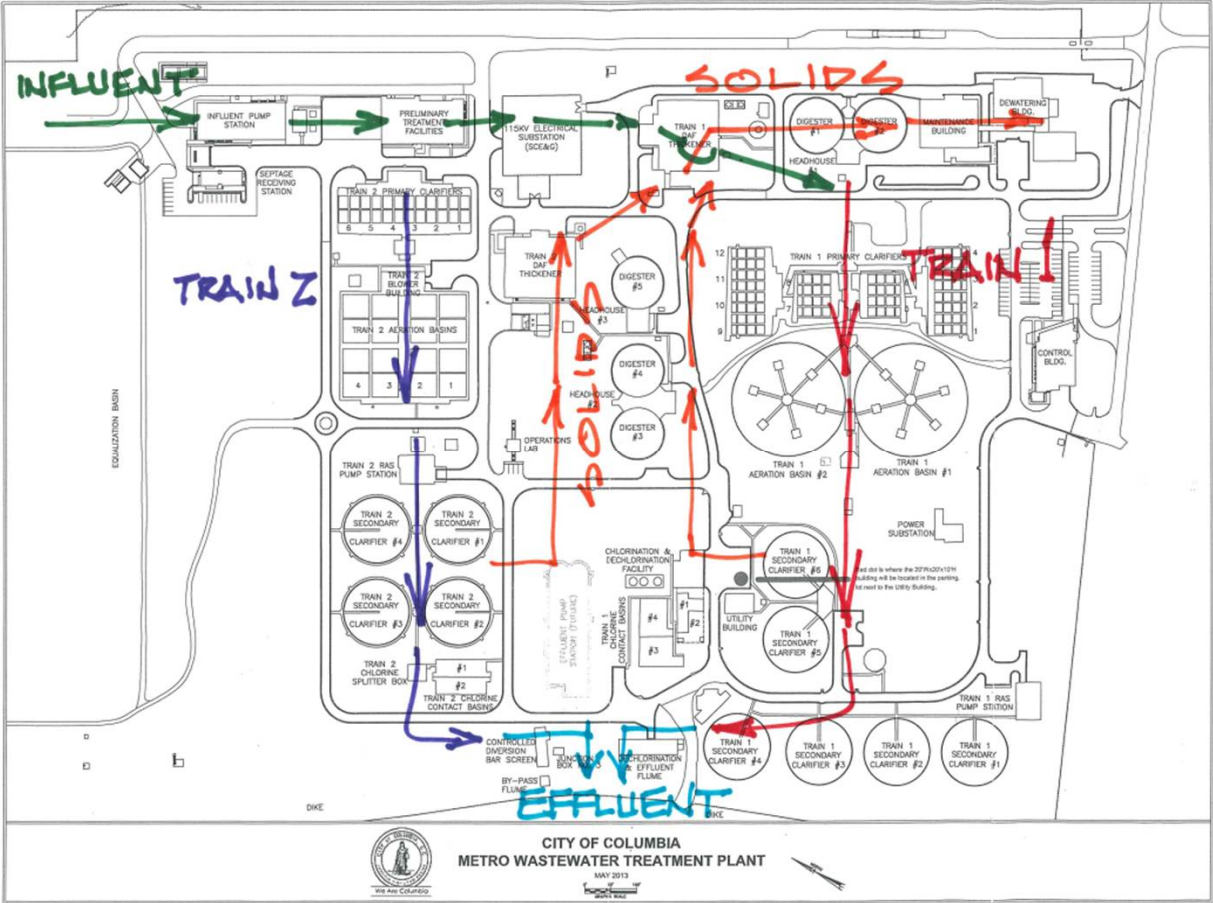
INFLUENT

SOLIDS

INFLUENT PUMP STATION

PRELIMINARY TREATMENT FACILITIES

115KV ELECTRICAL SUBSTATION (SCE&G)

TRAIN 1 DAF THICKENER

DIGESTER #1

DIGESTER #2

MAINTENANCE BUILDING

DEWATERING BLDG.

HEADHOUSE #1

SEPTAGE RECEIVING STATION

TRAIN 2 PRIMARY CLARIFIERS

6 5 4 3 2 1

TRAIN 2

TRAIN 2 BLOWER BUILDING

TRAIN 2 AERATION BASINS

4 3 2 1

TRAIN 2 DAF THICKENER

DIGESTER #5

HEADHOUSE #3

SOLIDS

DIGESTER #4

HEADHOUSE #2

DIGESTER #3

OPERATIONS LAB

12 11 10 9

TRAIN 1 PRIMARY CLARIFIERS

TRAIN 1

3 2 1

CONTROL BLDG.

TRAIN 1 AERATION BASIN #2

TRAIN 1 AERATION BASIN #1

EQUALIZATION BASIN

TRAIN 2 RAS PUMP STATION

TRAIN 2 SECONDARY CLARIFIER #4

TRAIN 2 SECONDARY CLARIFIER #1

TRAIN 2 SECONDARY CLARIFIER #3

TRAIN 2 SECONDARY CLARIFIER #2

TRAIN 2 CHLORINE SPLITTER BOX

TRAIN 2 CHLORINE CONTACT BASINS

#1 #2

EFFLUENT PUMP STATION (FUTURE)

CHLORINATION & DECHLORINATION FACILITY

TRAIN 1 CHLORINE CONTACT BASINS

#4 #1 #2 #3

TRAIN 1 SECONDARY CLARIFIER #6

UTILITY BUILDING

TRAIN 1 SECONDARY CLARIFIER #5

POWER SUBSTATION

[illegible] dot is where the 20'Wx20'x10'H building will be located in the parking lot next to the Utility Building.

TRAIN 1 RAS PUMP STATION

CONTROLLED DIVERSION BAR SCREEN

JUNCTION BOX

DECHLORINATION EFFLUENT FLUME

BY-PASS FLUME

TRAIN 1 SECONDARY CLARIFIER #4

TRAIN 1 SECONDARY CLARIFIER #3

TRAIN 1 SECONDARY CLARIFIER #2

TRAIN 1 SECONDARY CLARIFIER #1

EFFLUENT

DIKE

DIKE

CITY OF COLUMBIA
METRO WASTEWATER TREATMENT PLANT

MAY 2013

We Are Columbia